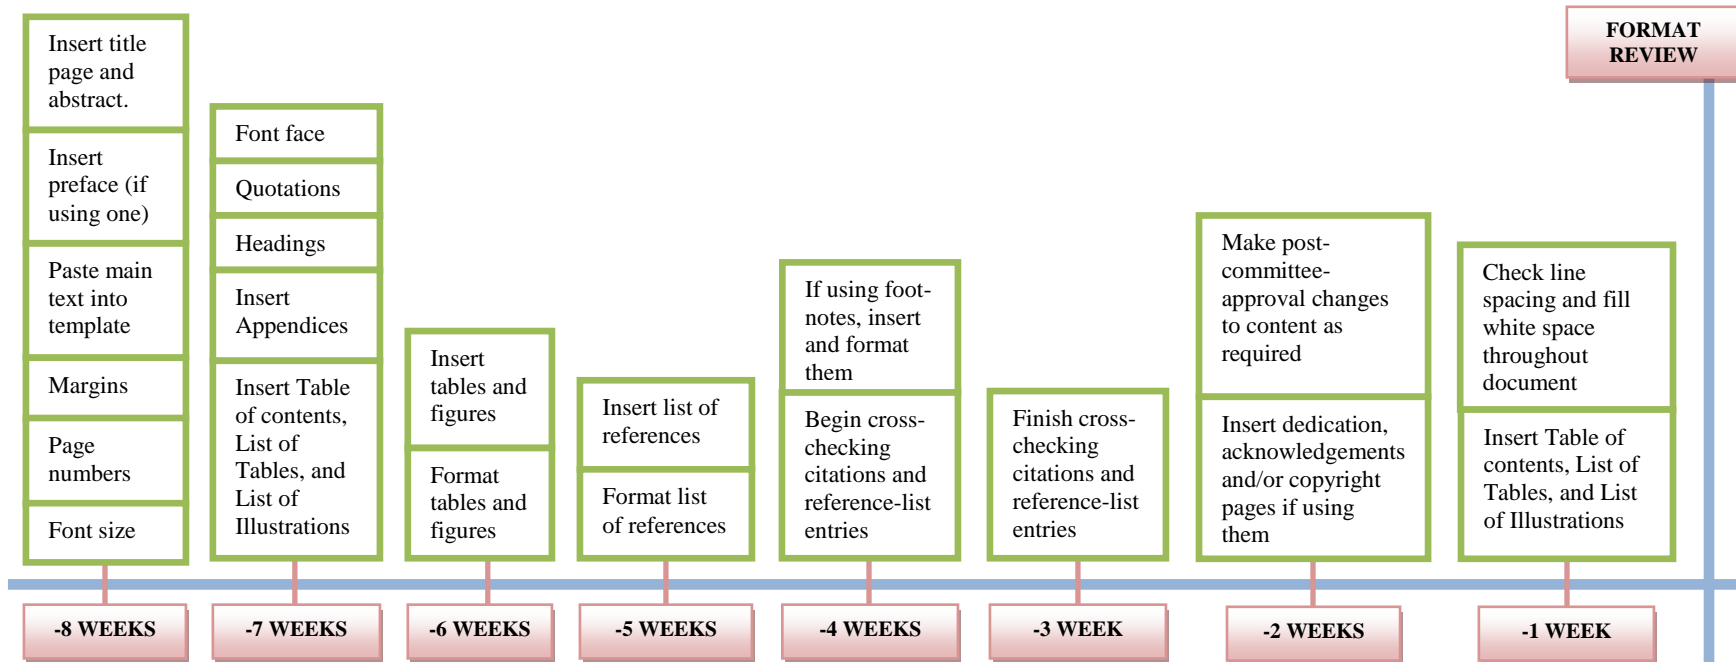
FORMAT REVIEW

Insert title page and abstract.

Insert preface (if using one)

Paste main text into template

Margins

Page numbers

Font size

-8 WEEKS

Font face

Quotations

Headings

Insert Appendices

Insert Table of contents, List of Tables, and List of Illustrations

-7 WEEKS

Insert tables and figures

Format tables and figures

-6 WEEKS

Insert list of references

Format list of references

-5 WEEKS

If using footnotes, insert and format them

Begin cross-checking citations and reference-list entries

-4 WEEKS

Finish cross-checking citations and reference-list entries

-3 WEEK

Make post-committee-approval changes to content as required

Insert dedication, acknowledgements and/or copyright pages if using them

-2 WEEKS

Check line spacing and fill white space throughout document

Insert Table of contents, List of Tables, and List of Illustrations

-1 WEEK